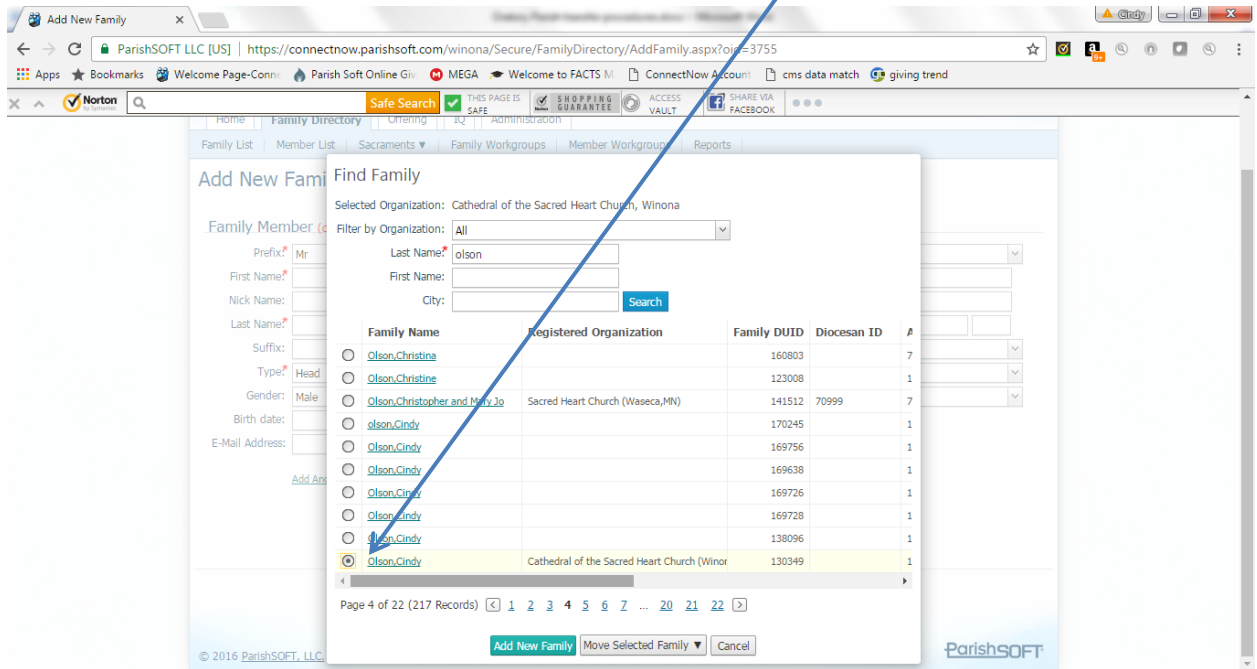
Add New Family ×
Cindy
ParishSOFT LLC [US] | https://connectnow.parishsoft.com/winona/Secure/FamilyDirectory/AddFamily.aspx?oid=3755
Apps Bookmarks Welcome Page-Conn Parish Soft Online Giv MEGA Welcome to FACTS M ConnectNow Account cms data match giving trend
Norton Safe Search THIS PAGE IS SAFE SHOPPING GUARANTEE ACCESS VAULT SHARE VIA FACEBOOK
Home Family Directory Offering IQ Administration
Family List | Member List | Sacraments ▼ | Family Workgroups | Member Workgroups | Reports
Add New Fami
Family Member
Prefix: Mr
First Name:
Nick Name:
Last Name:
Suffix:
Type: Head
Gender: Male
Birth date:
E-Mail Address:
Add And

Find Family
Selected Organization: Cathedral of the Sacred Heart Church, Winona
Filter by Organization: All
Last Name: olson
First Name:
City:
Search

| | Family Name | Registered Organization | Family DUID | Diocesan ID | A |
|---|---|---|---|---|---|
| ○ | Olson,Christina | | 160803 | | 7 |
| ○ | Olson,Christine | | 123008 | | 1 |
| ○ | Olson,Christopher and Mary Jo | Sacred Heart Church (Waseca,MN) | 141512 | 70999 | 7 |
| ○ | olson,Cindy | | 170245 | | 1 |
| ○ | Olson,Cindy | | 169756 | | 1 |
| ○ | Olson,Cindy | | 169638 | | 1 |
| ○ | Olson,Cindy | | 169726 | | 1 |
| ○ | Olson,Cindy | | 169728 | | 1 |
| ○ | Olson,Cindy | | 138096 | | 1 |
| ● | Olson,Cindy | Cathedral of the Sacred Heart Church (Winor | 130349 | | 1 |

Page 4 of 22 (217 Records) < 1 2 3 4 5 6 7 ... 20 21 22 >
Add New Family | Move Selected Family ▼ | Cancel

© 2016 ParishSOFT, LLC
ParishSOFT